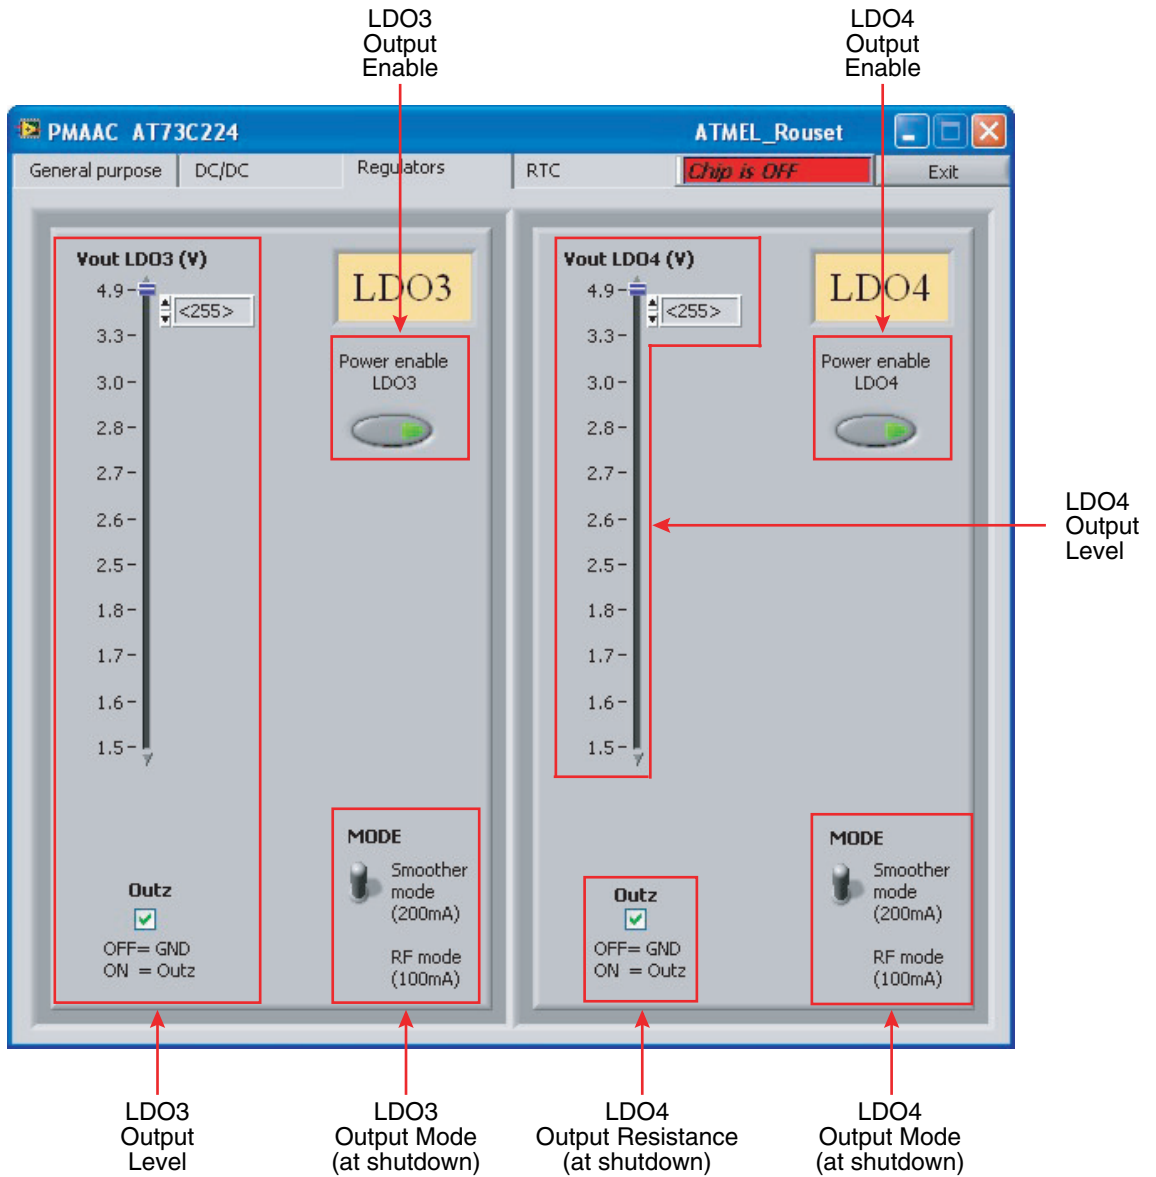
LDO3 Output Enable

LDO4 Output Enable

PMAAC AT73C224

ATMEL_Rouset

General purpose | DC/DC | Regulators | RTC | Chip is OFF | Exit

Vout LDO3 (V)

4.9
3.3
3.0
2.8
2.7
2.6
2.5
1.8
1.7
1.6
1.5

<255>

LDO3

Power enable LDO3

Outz

OFF= GND
ON = Outz

MODE

Smoother mode (200mA)

RF mode (100mA)

Vout LDO4 (V)

4.9
3.3
3.0
2.8
2.7
2.6
2.5
1.8
1.7
1.6
1.5

<255>

LDO4

Power enable LDO4

Outz

OFF= GND
ON = Outz

MODE

Smoother mode (200mA)

RF mode (100mA)

LDO4 Output Level

LDO3 Output Level

LDO3 Output Mode (at shutdown)

LDO4 Output Resistance (at shutdown)

LDO4 Output Mode (at shutdown)